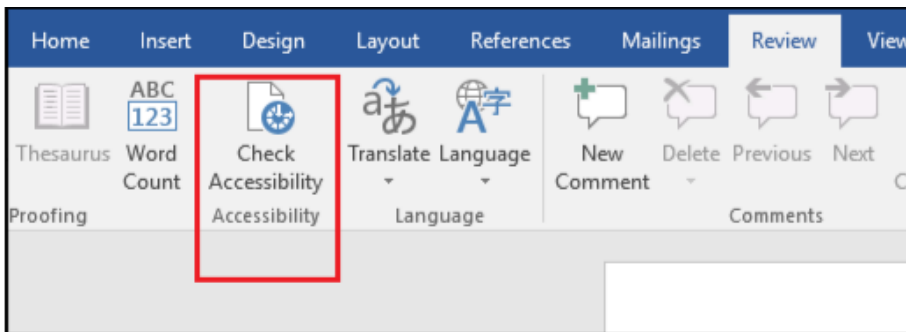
Home Insert Design Layout References Mailings Review View

ABC 123

Thesaurus Word Count

Check Accessibility

Translate Language

New Comment Delete Previous Next

Proofing Accessibility Language Comments